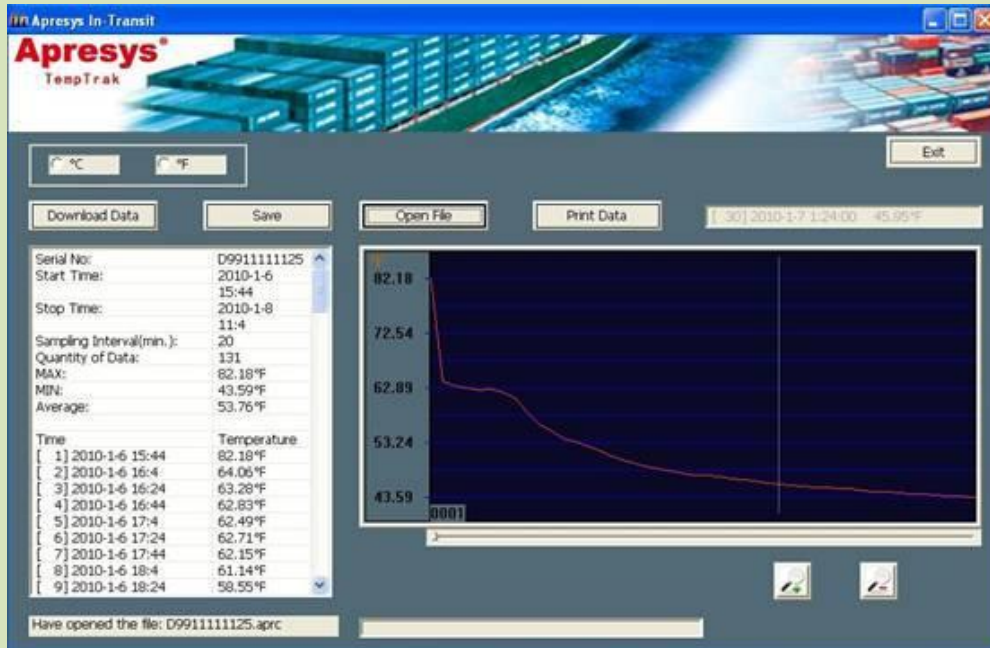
Apresys In-Transit

Apresys®
TempTrak

°C °F

Exit

Download Data

Save

Open File

Print Data

[ 30] 2010-1-7 1:24:00 45.95°F

| Serial No: | D9911111125 |
|---|---|
| Start Time: | 2010-1-6 15:44 |
| Stop Time: | 2010-1-8 11:4 |
| Sampling Interval(min.): | 20 |
| Quantity of Data: | 131 |
| MAX: | 82.18°F |
| MIN: | 43.59°F |
| Average: | 53.76°F |

| Time | Temperature |
|---|---|
| [ 1] 2010-1-6 15:44 | 82.18°F |
| [ 2] 2010-1-6 16:4 | 64.06°F |
| [ 3] 2010-1-6 16:24 | 63.28°F |
| [ 4] 2010-1-6 16:44 | 62.83°F |
| [ 5] 2010-1-6 17:4 | 62.49°F |
| [ 6] 2010-1-6 17:24 | 62.71°F |
| [ 7] 2010-1-6 17:44 | 62.15°F |
| [ 8] 2010-1-6 18:4 | 61.14°F |
| [ 9] 2010-1-6 18:24 | 58.55°F |

°F
82.18
72.54
62.89
53.24
43.59
0001

Have opened the file: D9911111125.aprc